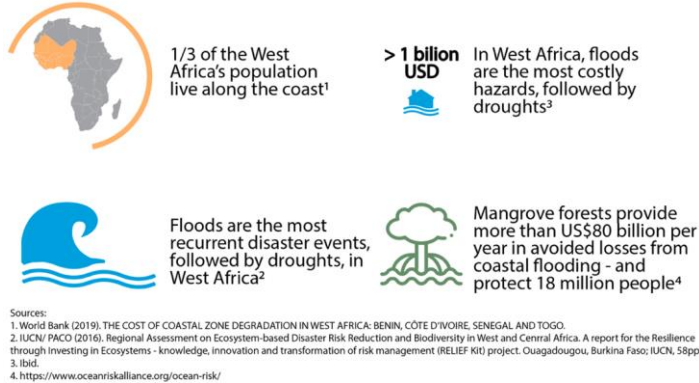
1/3 of the West Africa's population live along the coast¹

> 1 bilion USD

In West Africa, floods are the most costly hazards, followed by droughts³

Floods are the most recurrent disaster events, followed by droughts, in West Africa²

Mangrove forests provide more than US$80 billion per year in avoided losses from coastal flooding - and protect 18 million people⁴

Sources:
1. World Bank (2019). THE COST OF COASTAL ZONE DEGRADATION IN WEST AFRICA: BENIN, CÔTE D'IVOIRE, SENEGAL AND TOGO.
2. IUCN/ PACO (2016). Regional Assessment on Ecosystem-based Disaster Risk Reduction and Biodiversity in West and Cenrral Africa. A report for the Resilience through Investing in Ecosystems - knowledge, innovation and transformation of risk management (RELIEF Kit) project. Ouagadougou, Burkina Faso; IUCN, 58pp
3. Ibid.
4. https://www.oceanriskalliance.org/ocean-risk/